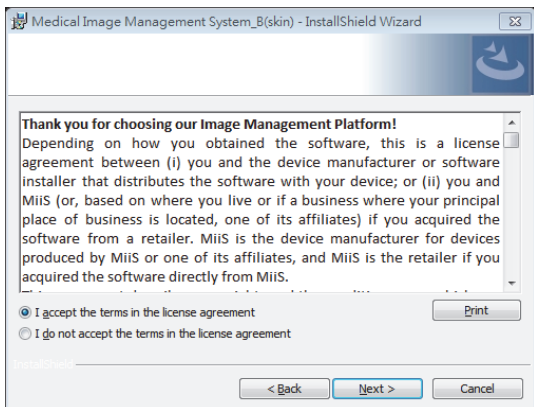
Medical Image Management System_B(skin) - InstallShield Wizard

Thank you for choosing our Image Management Platform!
Depending on how you obtained the software, this is a license agreement between (i) you and the device manufacturer or software installer that distributes the software with your device; or (ii) you and MiiS (or, based on where you live or if a business where your principal place of business is located, one of its affiliates) if you acquired the software from a retailer. MiiS is the device manufacturer for devices produced by MiiS or one of its affiliates, and MiiS is the retailer if you acquired the software directly from MiiS.
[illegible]

I accept the terms in the license agreement
I do not accept the terms in the license agreement

Print

InstallShield

< Back
Next >
Cancel